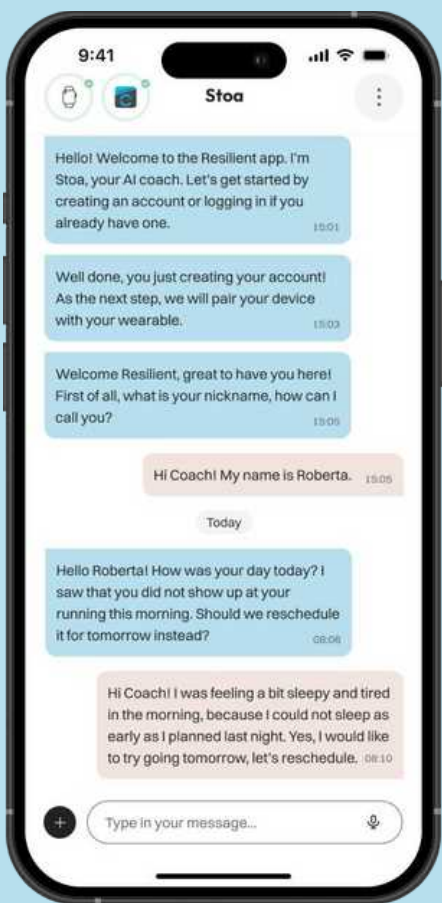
9:41

Stoa

Hello! Welcome to the Resilient app. I'm Stoa, your AI coach. Let's get started by creating an account or logging in if you already have one. 15:01

Well done, you just creating your account! As the next step, we will pair your device with your wearable. 15:03

Welcome Resilient, great to have you here! First of all, what is your nickname, how can I call you? 15:05

Hi Coach! My name is Roberta. 15:05

Today

Hello Roberta! How was your day today? I saw that you did not show up at your running this morning. Should we reschedule it for tomorrow instead? 08:06

Hi Coach! I was feeling a bit sleepy and tired in the morning, because I could not sleep as early as I planned last night. Yes, I would like to try going tomorrow, let's reschedule. 08:10

Type in your message...